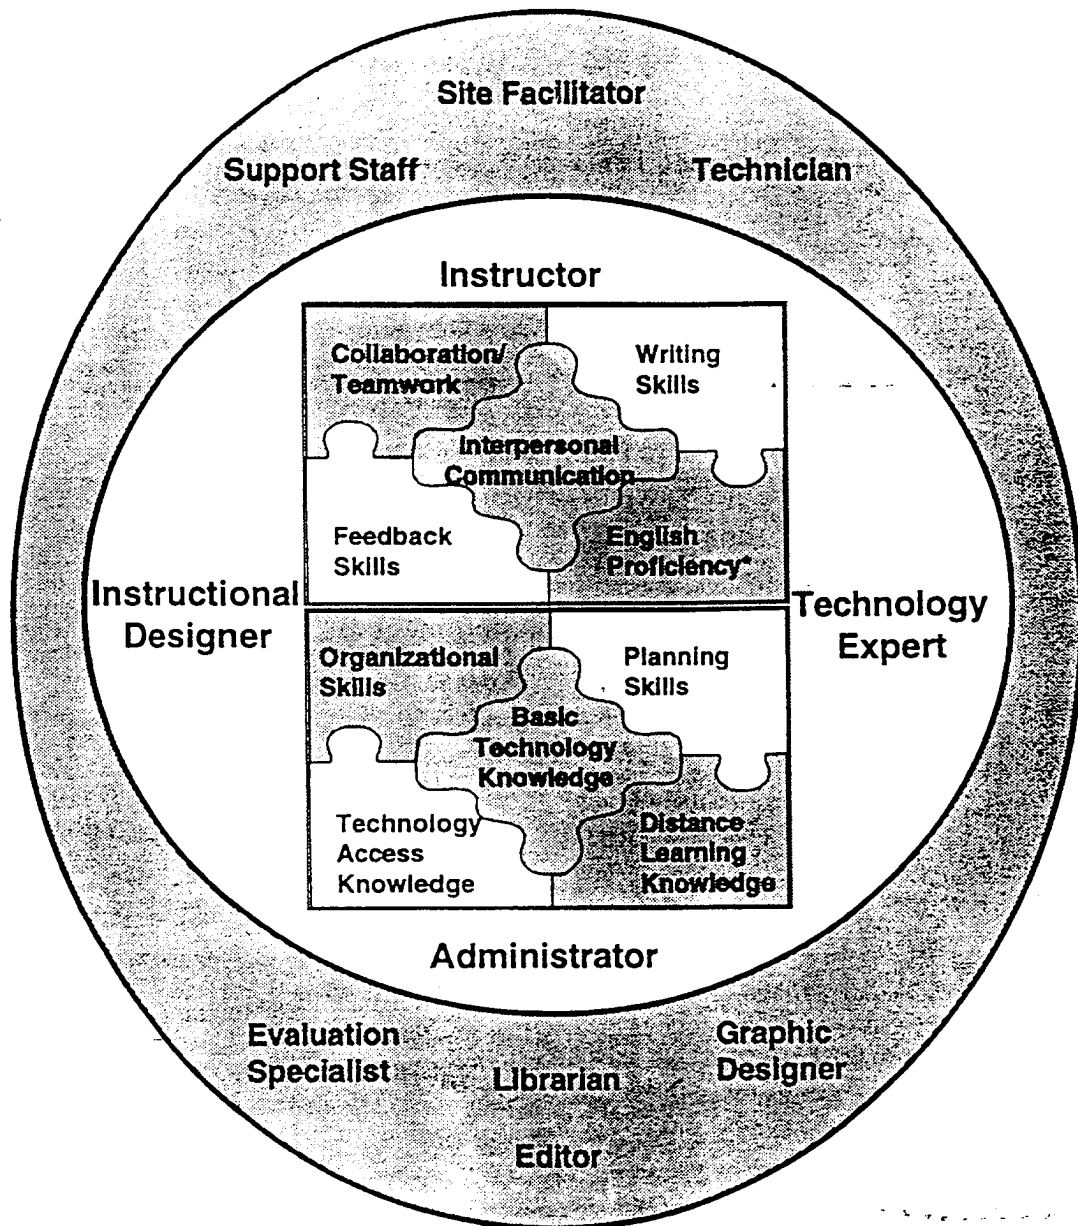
Site Facilitator

Support Staff

Technician

Instructor

Collaboration/ Teamwork

Writing Skills

Interpersonal Communication

Feedback Skills

English Proficiency*

Instructional Designer

Technology Expert

Organizational Skills

Planning Skills

Basic Technology Knowledge

Technology Access Knowledge

Distance Learning Knowledge

Administrator

Evaluation Specialist

Librarian

Graphic Designer

Editor